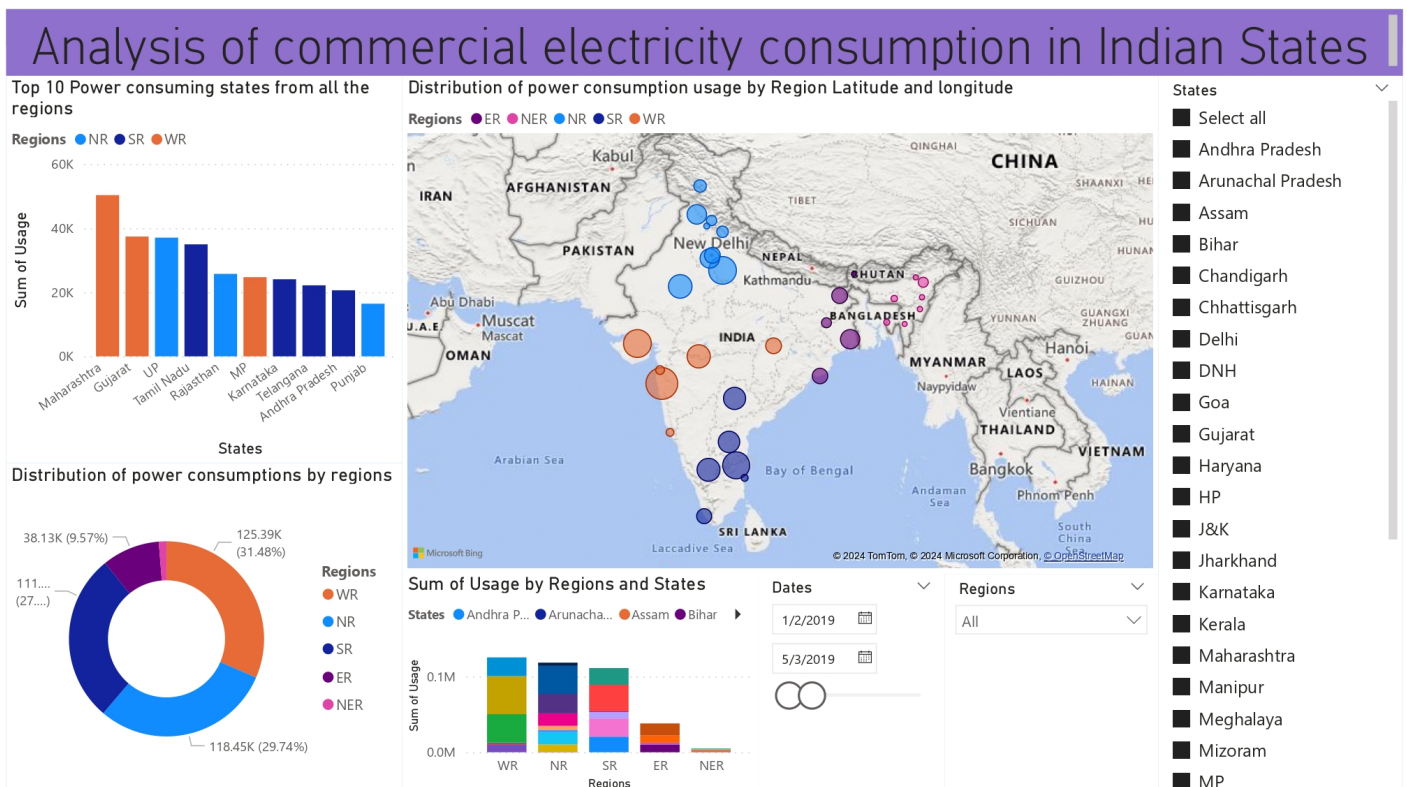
Analysis of commercial electricity consumption in Indian States

Top 10 Power consuming states from all the regions

Regions NR SR WR

60K
40K
20K
0K

Sum of Usage

Maharashtra Gujarat UP Tamil Nadu Rajasthan MP Karnataka Telangana Andhra Pradesh Punjab

States

Distribution of power consumption usage by Region Latitude and longitude

Regions ER NER NR SR WR

Kabul
AFGHANISTAN
IRAN
PAKISTAN
New Delhi
NEPAL
Kathmandu
BHUTAN
TIBET
QINGHAI
CHINA
SHAANXI
SICHUAN
HUBEI
GUIZHOU
HUNAN
GUANGXI
GUANGDONG
YUNNAN
BANGLADESH
Abu Dhabi
U.A.E.
Muscat
Mascat
OMAN
INDIA
MYANMAR
Naypyidaw
Hanoi
LAOS
HAINAN
Vientiane
THAILAND
Bangkok
VIETNAM
Phnom Penh
Arabian Sea
Bay of Bengal
Andaman Sea
South China Sea
SRI LANKA
Laccadive Sea
Microsoft Bing
© 2024 TomTom, © 2024 Microsoft Corporation, © OpenStreetMap

States
Select all
Andhra Pradesh
Arunachal Pradesh
Assam
Bihar
Chandigarh
Chhattisgarh
Delhi
DNH
Goa
Gujarat
Haryana
HP
J&K
Jharkhand
Karnataka
Kerala
Maharashtra
Manipur
Meghalaya
Mizoram
MP

Distribution of power consumptions by regions

38.13K (9.57%)
125.39K (31.48%)
111....
(27....)
118.45K (29.74%)

Regions
WR
NR
SR
ER
NER

Sum of Usage by Regions and States

States Andhra P... Arunacha... Assam Bihar

0.1M
0.0M
Sum of Usage

WR NR SR ER NER
Regions

Dates
1/2/2019
5/3/2019

Regions
All